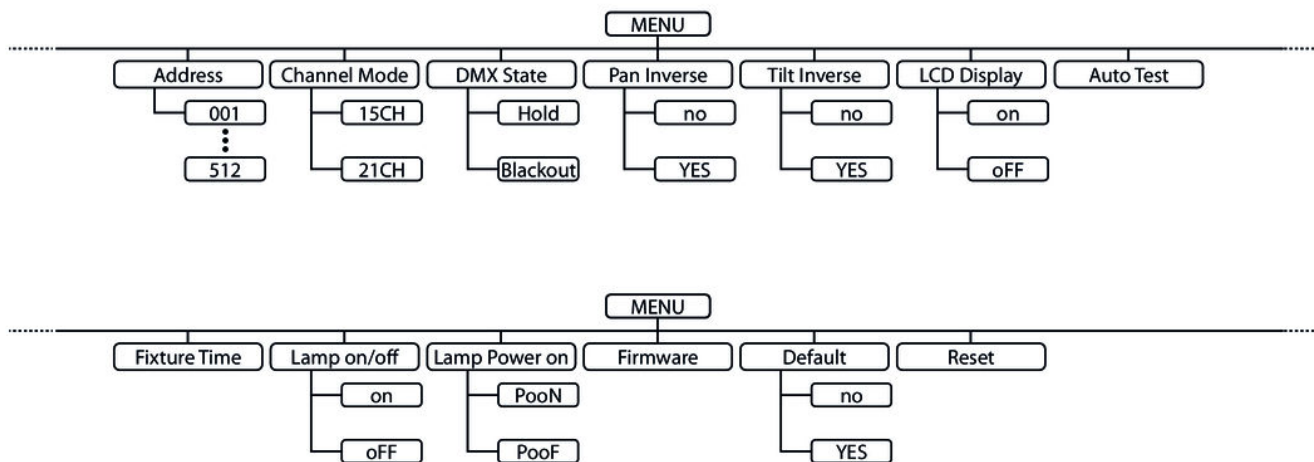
MENU

Address
001
⋮
512

Channel Mode
15CH
21CH

DMX State
Hold
Blackout

Pan Inverse
no
YES

Tilt Inverse
no
YES

LCD Display
on
oFF

Auto Test

MENU

Fixture Time

Lamp on/off
on
oFF

Lamp Power on
PooN
PooF

Firmware

Default
no
YES

Reset